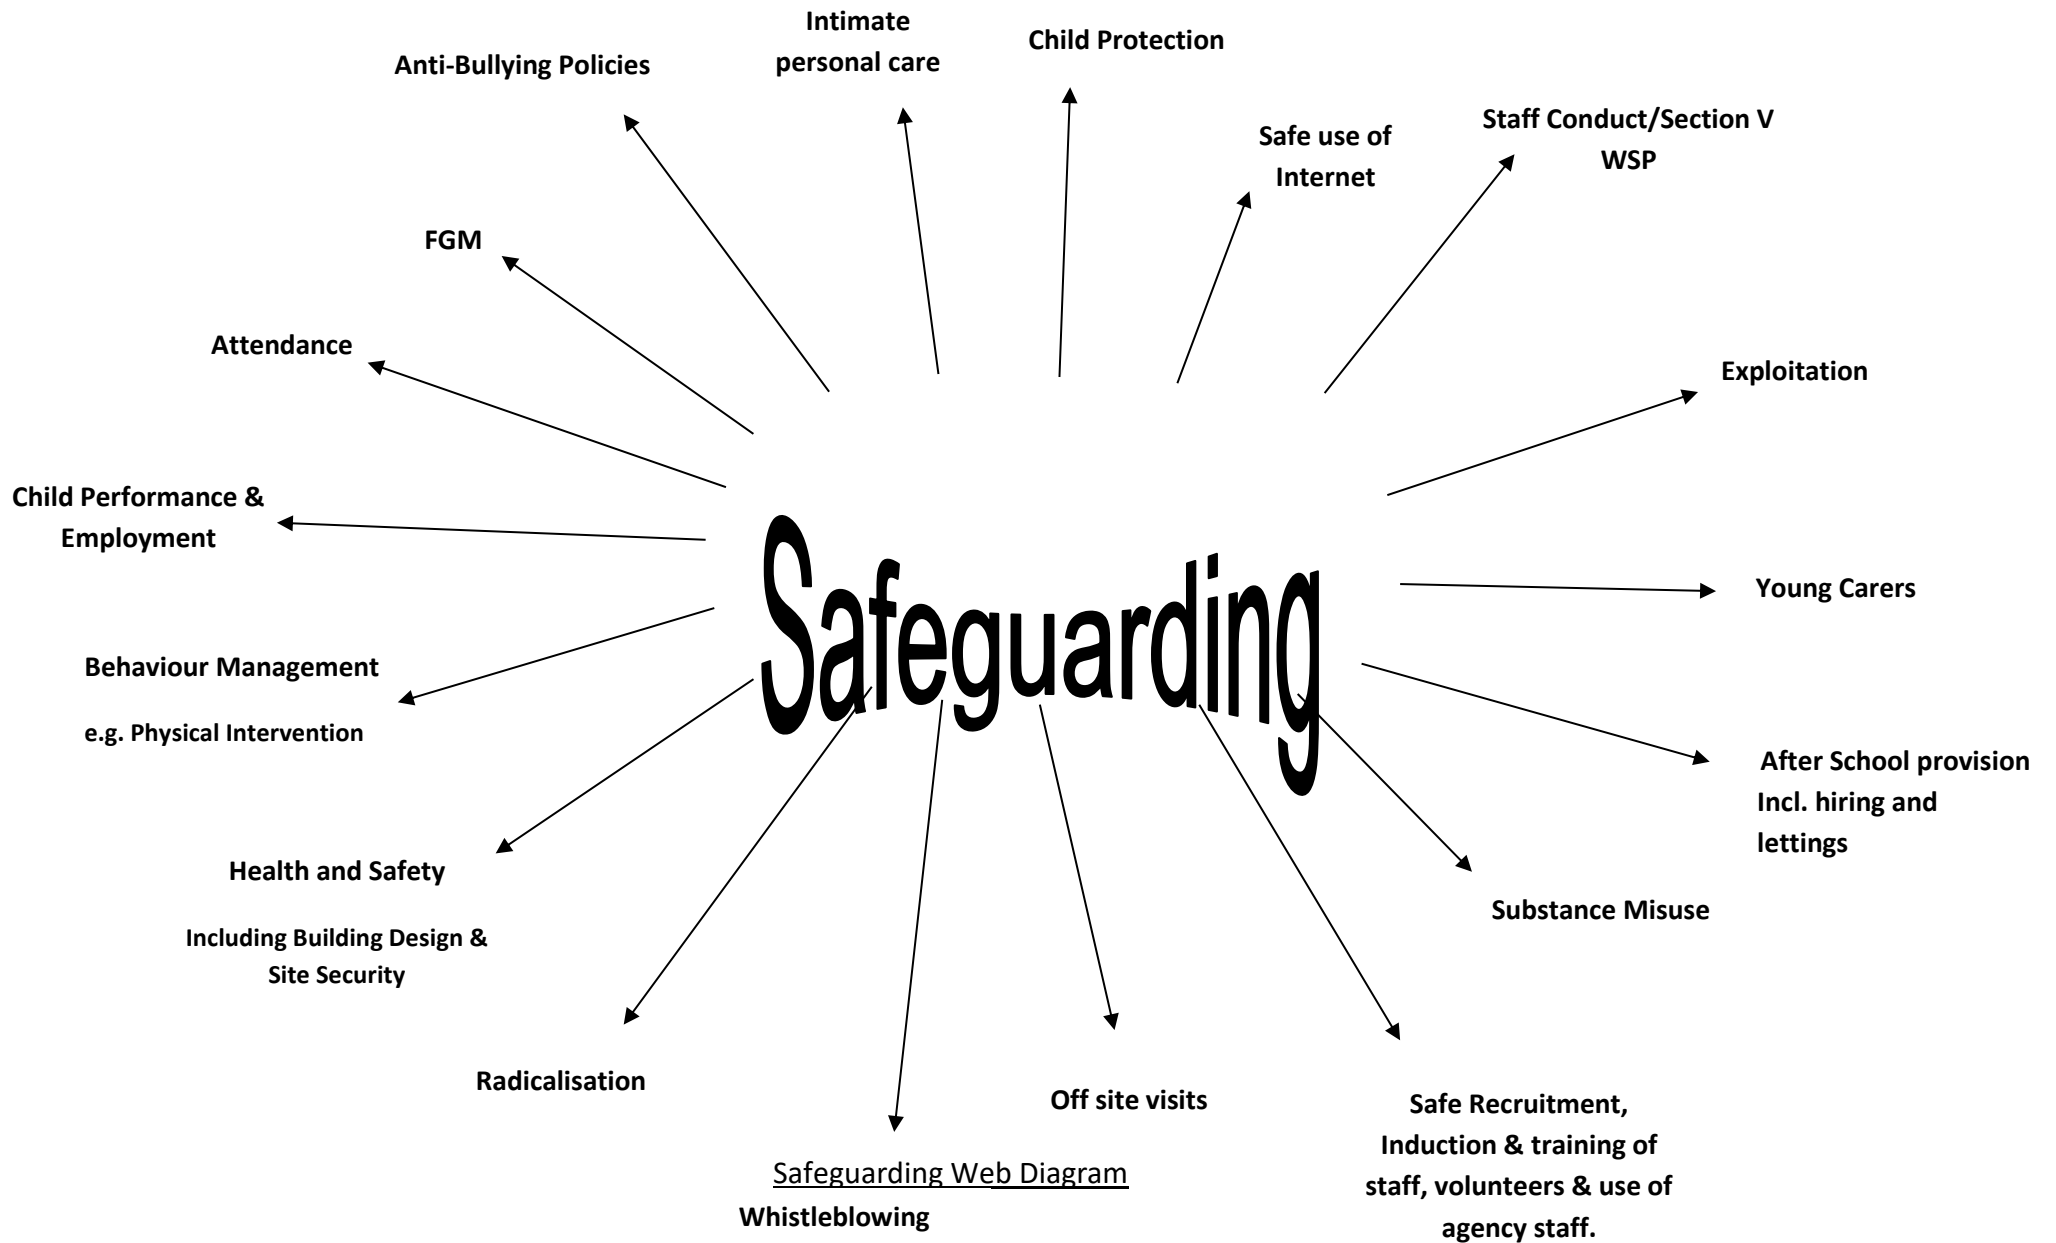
Intimate personal care

Child Protection

Anti-Bullying Policies

Safe use of Internet

Staff Conduct/Section V WSP

FGM

Attendance

Exploitation

Child Performance & Employment

Safeguarding

Young Carers

Behaviour Management

e.g. Physical Intervention

After School provision Incl. hiring and lettings

Health and Safety

Including Building Design & Site Security

Substance Misuse

Radicalisation

Off site visits

Safe Recruitment, Induction & training of staff, volunteers & use of agency staff.

Safeguarding Web Diagram

Whistleblowing